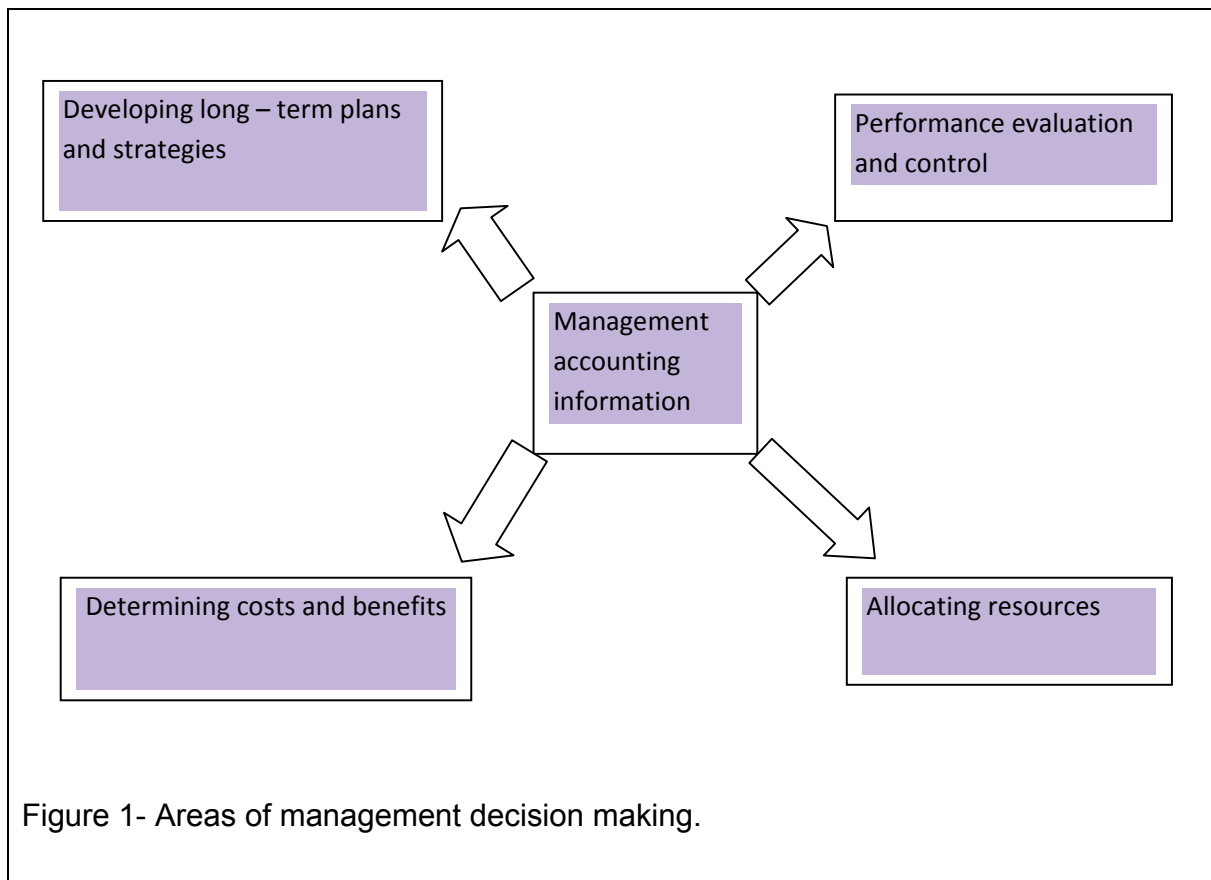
Developing long – term plans and strategies

Performance evaluation and control

Management accounting information

Determining costs and benefits

Allocating resources

Figure 1- Areas of management decision making.